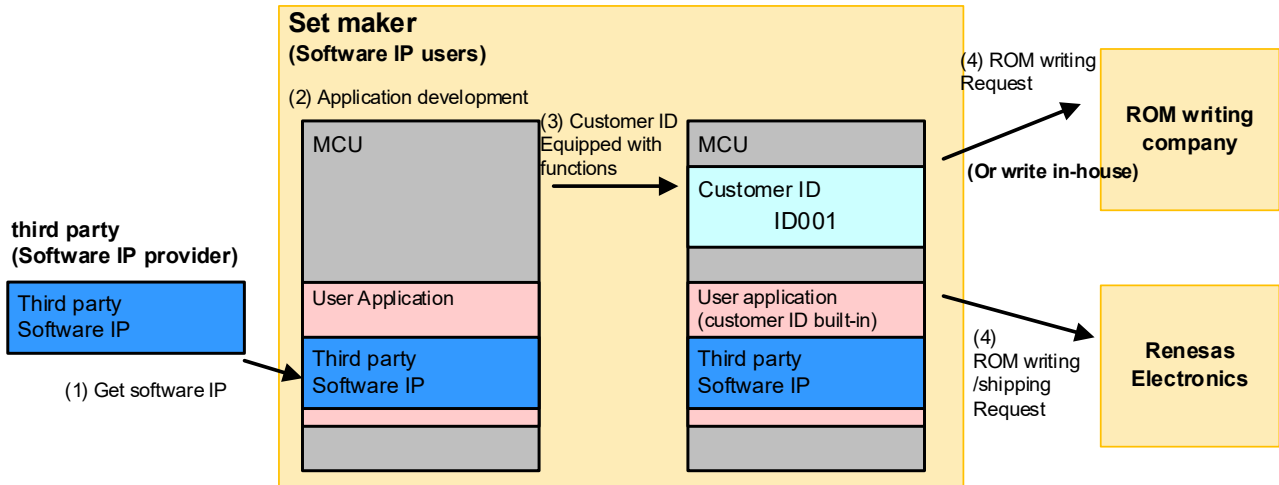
Set maker
(Software IP users)

(2) Application development

third party
(Software IP provider)

Third party
Software IP

(1) Get software IP

MCU

User Application

Third party
Software IP

(3) Customer ID
Equipped with
functions

MCU

Customer ID
ID001

User application
(customer ID built-in)

Third party
Software IP

(4) ROM writing
Request

ROM writing
company

(Or write in-house)

(4)
ROM writing
/shipping
Request

Renesas
Electronics